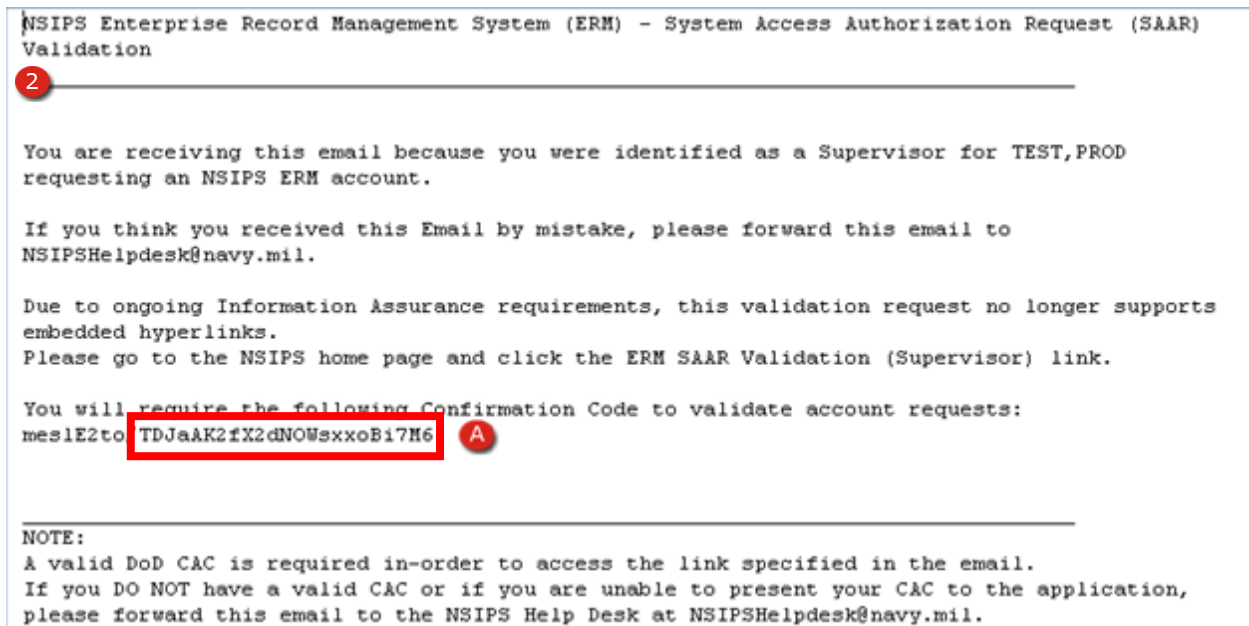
NSIPS Enterprise Record Management System (ERM) - System Access Authorization Request (SAAR) Validation

2

You are receiving this email because you were identified as a Supervisor for TEST,PROD requesting an NSIPS ERM account.

If you think you received this Email by mistake, please forward this email to NSIPSHelpdesk@navy.mil.

Due to ongoing Information Assurance requirements, this validation request no longer supports embedded hyperlinks.
Please go to the NSIPS home page and click the ERM SAAR Validation (Supervisor) link.

You will require the following Confirmation Code to validate account requests:
mes1E2to TDJaAK2fX2dNOWsxxoBi7M6 A

NOTE:
A valid DoD CAC is required in-order to access the link specified in the email.
If you DO NOT have a valid CAC or if you are unable to present your CAC to the application, please forward this email to the NSIPS Help Desk at NSIPSHelpdesk@navy.mil.